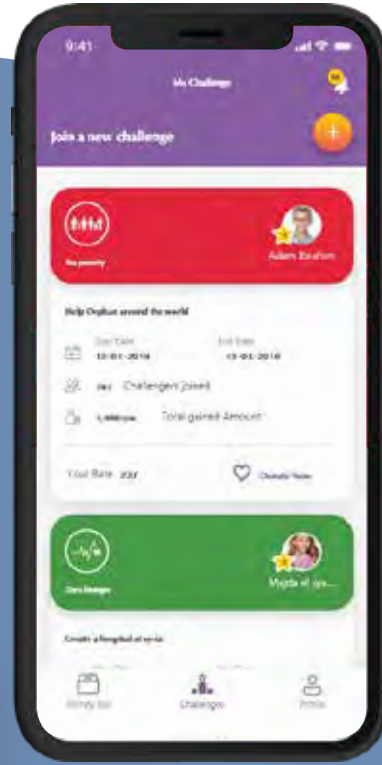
9:41

My Challenge

Join a new challenge

No poverty

Adam Ibrahim

Help Orphan around the world

Start Date
10-01-2018

End Date
15-01-2018

382 Challengers joined

1,400 EGP Total gained Amount

Your Rate 232

Donate Now

Zero hunger

Magda el sya...

Create a Hospital at sy-ia

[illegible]

Challenges

Profile